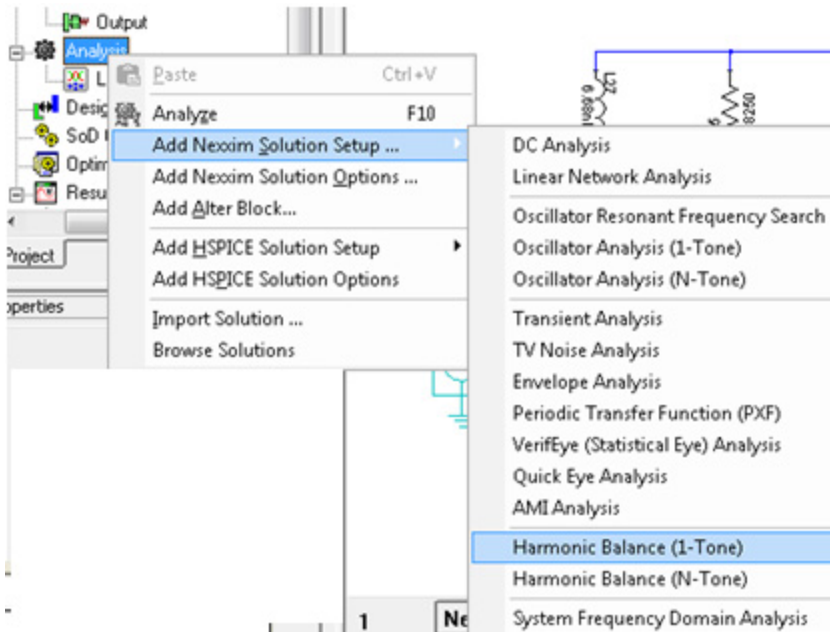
Output
Analysis
L
Desig
SoD
Optim
Resu
Project
perties

Paste Ctrl+V
Analyze F10
Add Nexxim Solution Setup ...
Add Nexxim Solution Options ...
Add Alter Block...
Add HSPICE Solution Setup
Add HSPICE Solution Options
Import Solution ...
Browse Solutions

DC Analysis
Linear Network Analysis
Oscillator Resonant Frequency Search
Oscillator Analysis (1-Tone)
Oscillator Analysis (N-Tone)
Transient Analysis
TV Noise Analysis
Envelope Analysis
Periodic Transfer Function (PXF)
VerifEye (Statistical Eye) Analysis
Quick Eye Analysis
AMI Analysis
Harmonic Balance (1-Tone)
Harmonic Balance (N-Tone)
System Frequency Domain Analysis

1
Ne